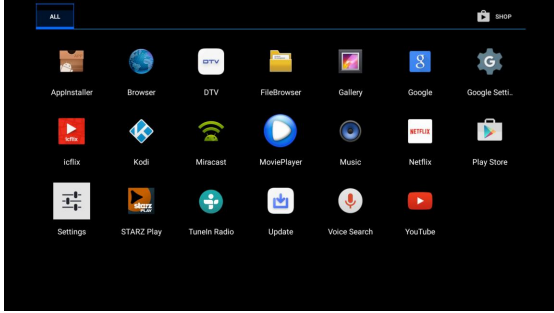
ALL

SHOP

AppInstaller
Browser
DTV
DTV
FileBrowser
Gallery
Google
Google Setti..

icflix
icflix
Kodi
Miracast
MoviePlayer
Music
NETFLIX
Netflix
Play Store

Settings
starz PLAY
STARZ Play
TuneIn Radio
Update
Voice Search
YouTube